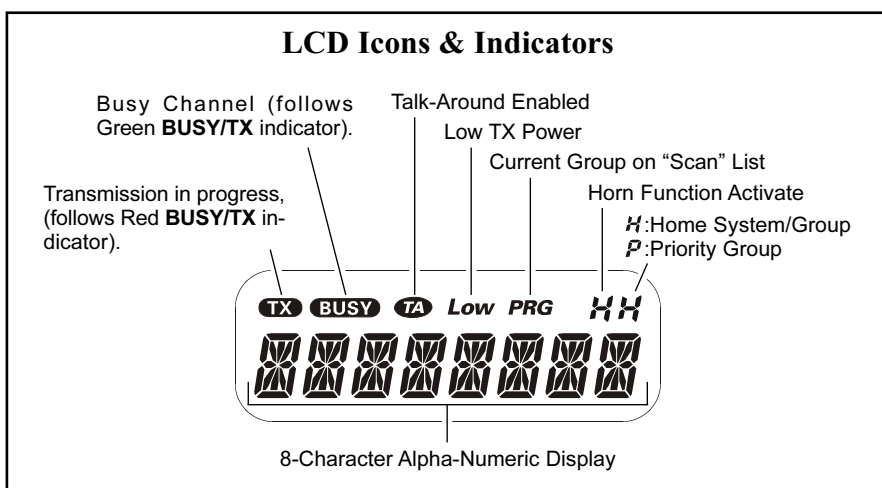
LCD Icons & Indicators

Busy Channel (follows Green **BUSY/TX** indicator).

Talk-Around Enabled

Low TX Power

Current Group on “Scan” List

Horn Function Activate

Transmission in progress, (follows Red **BUSY/TX** indicator).

H:Home System/Group

P:Priority Group

TX BUSY TA Low PRG H H

8-Character Alpha-Numeric Display